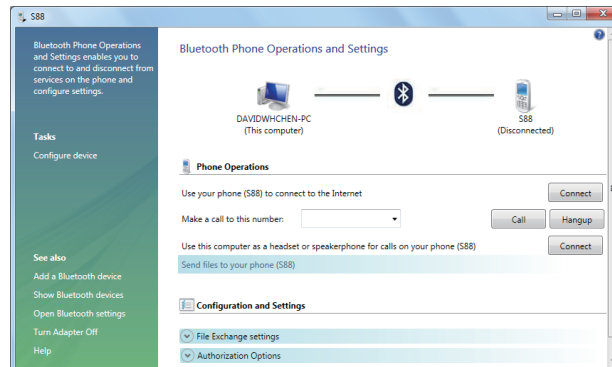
S88

Bluetooth Phone Operations and Settings enables you to connect to and disconnect from services on the phone and configure settings.

Tasks

Configure device

See also

Add a Bluetooth device

Show Bluetooth devices

Open Bluetooth settings

Turn Adapter Off

Help

Bluetooth Phone Operations and Settings

DAVIDWHCHEN-PC
(This computer)

S88
(Disconnected)

Phone Operations

Use your phone (S88) to connect to the Internet

Connect

Make a call to this number:

Call

Hangup

Use this computer as a headset or speakerphone for calls on your phone (S88)

Connect

Send files to your phone (S88)

Configuration and Settings

File Exchange settings

Authorization Options